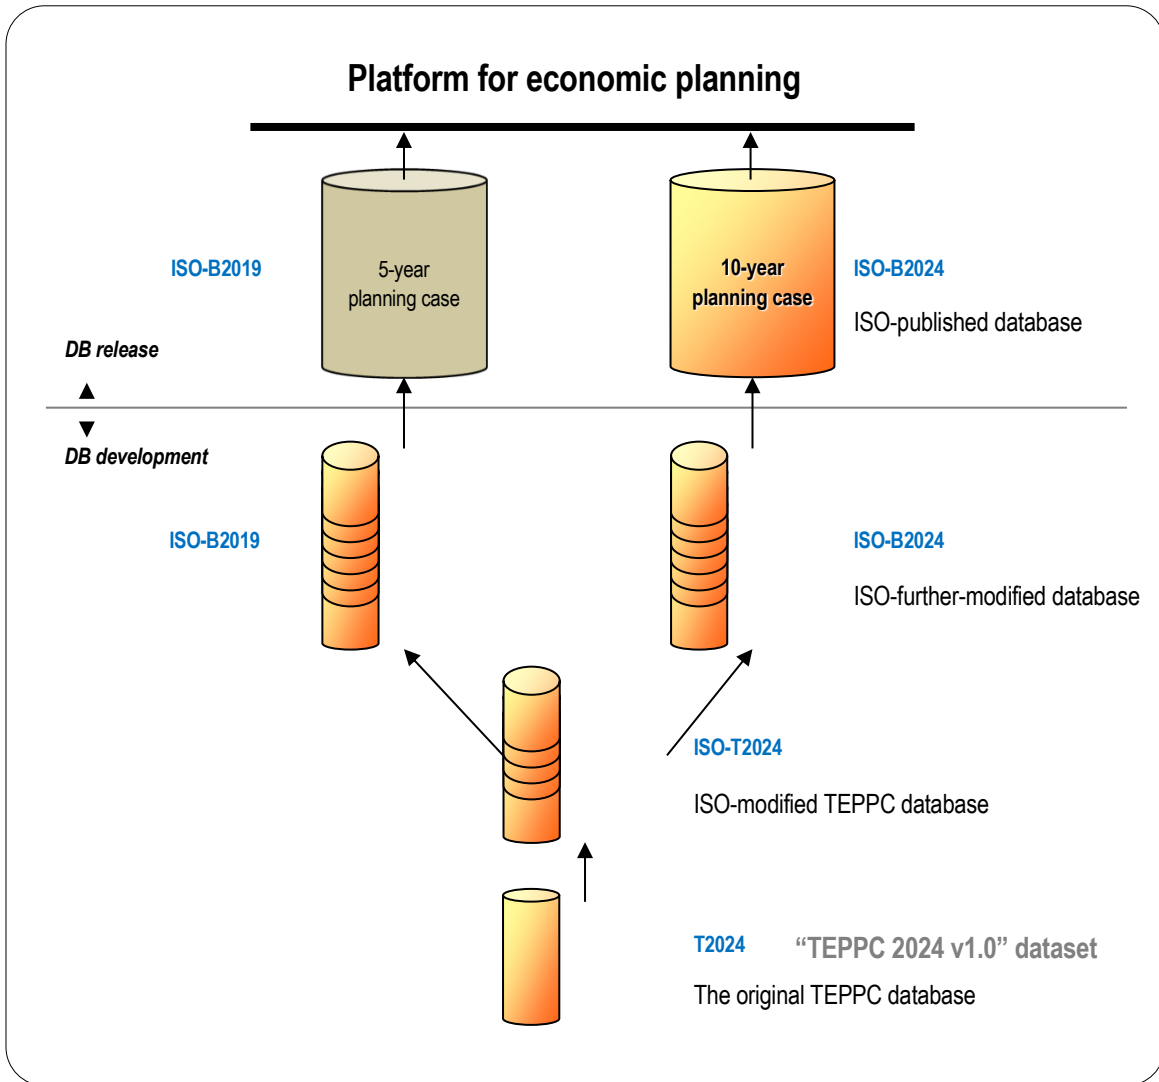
Platform for economic planning

ISO-B2019

5-year planning case

10-year planning case

ISO-B2024

ISO-published database

DB release

DB development

ISO-B2019

ISO-B2024

ISO-further-modified database

ISO-T2024

ISO-modified TEPPC database

T2024 “TEPPC 2024 v1.0” dataset

The original TEPPC database